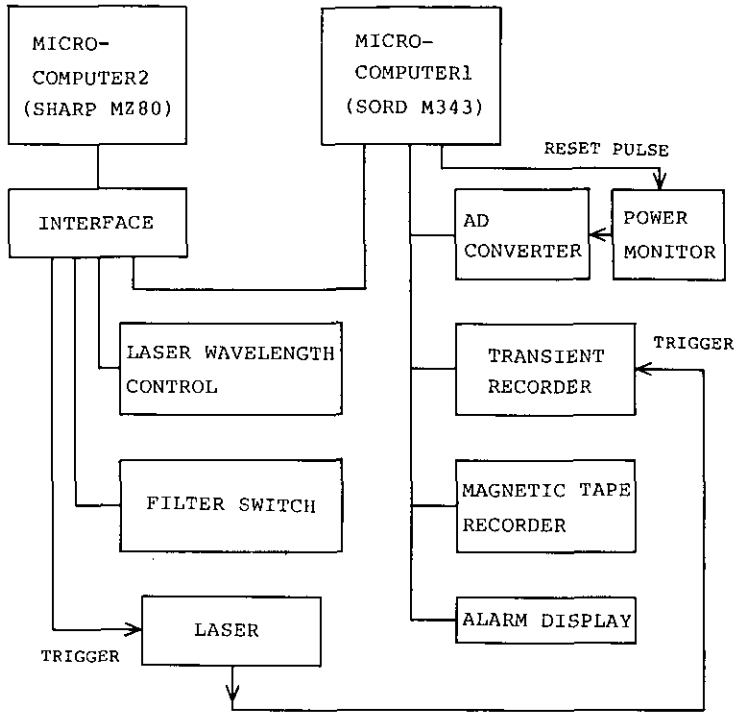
MICRO-COMPUTER2 (SHARP MZ80)

MICRO-COMPUTER1 (SORD M343)

RESET PULSE

INTERFACE

AD CONVERTER

POWER MONITOR

LASER WAVELENGTH CONTROL

TRIGGER

TRANSIENT RECORDER

FILTER SWITCH

MAGNETIC TAPE RECORDER

LASER

ALARM DISPLAY

TRIGGER